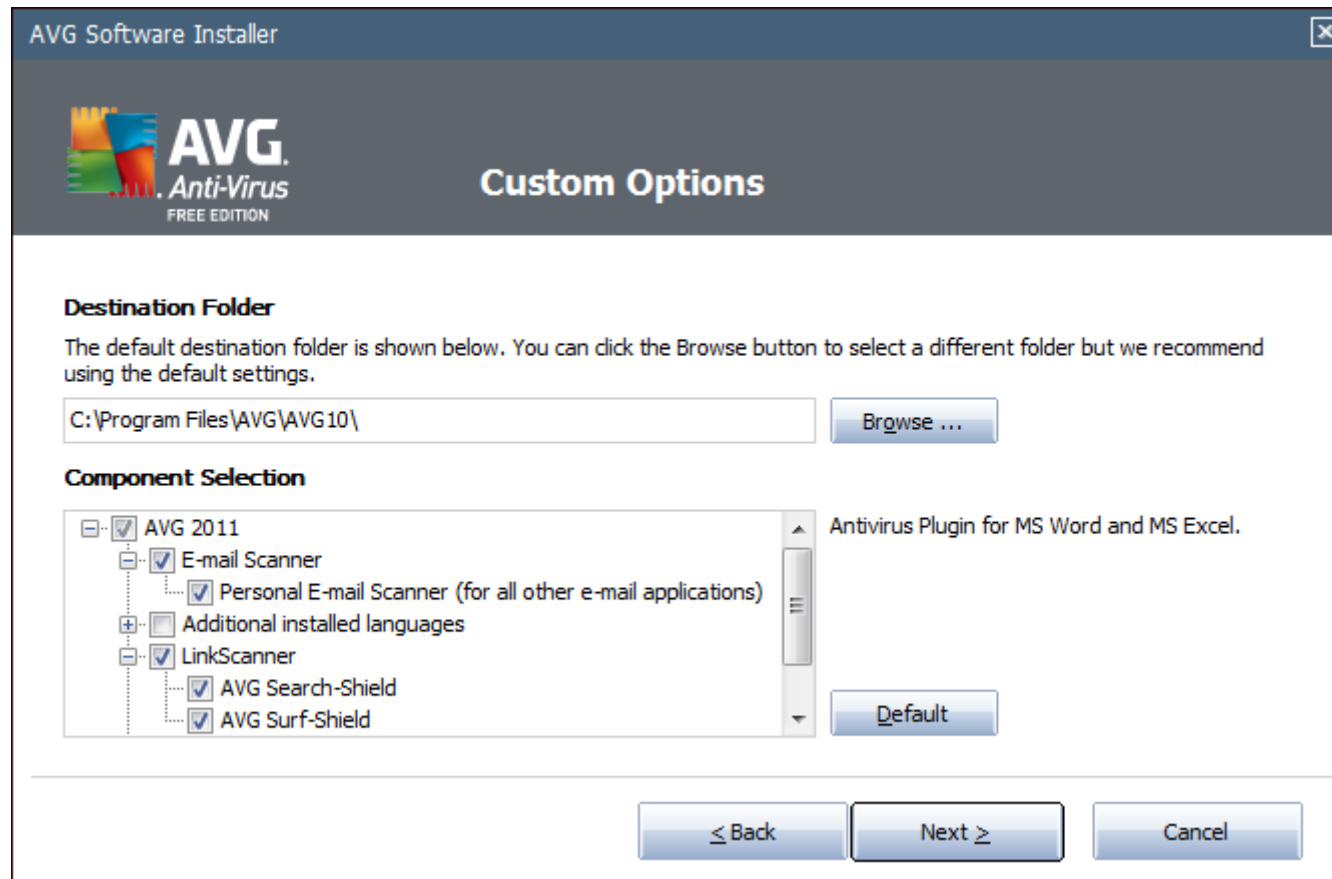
AVG Software Installer

AVG. Anti-Virus FREE EDITION

Custom Options

Destination Folder

The default destination folder is shown below. You can click the Browse button to select a different folder but we recommend using the default settings.

C:\Program Files\AVG\AVG10\

Browse ...

Component Selection

AVG 2011
E-mail Scanner
Personal E-mail Scanner (for all other e-mail applications)
Additional installed languages
LinkScanner
AVG Search-Shield
AVG Surf-Shield

Antivirus Plugin for MS Word and MS Excel.

Default

< Back

Next >

Cancel